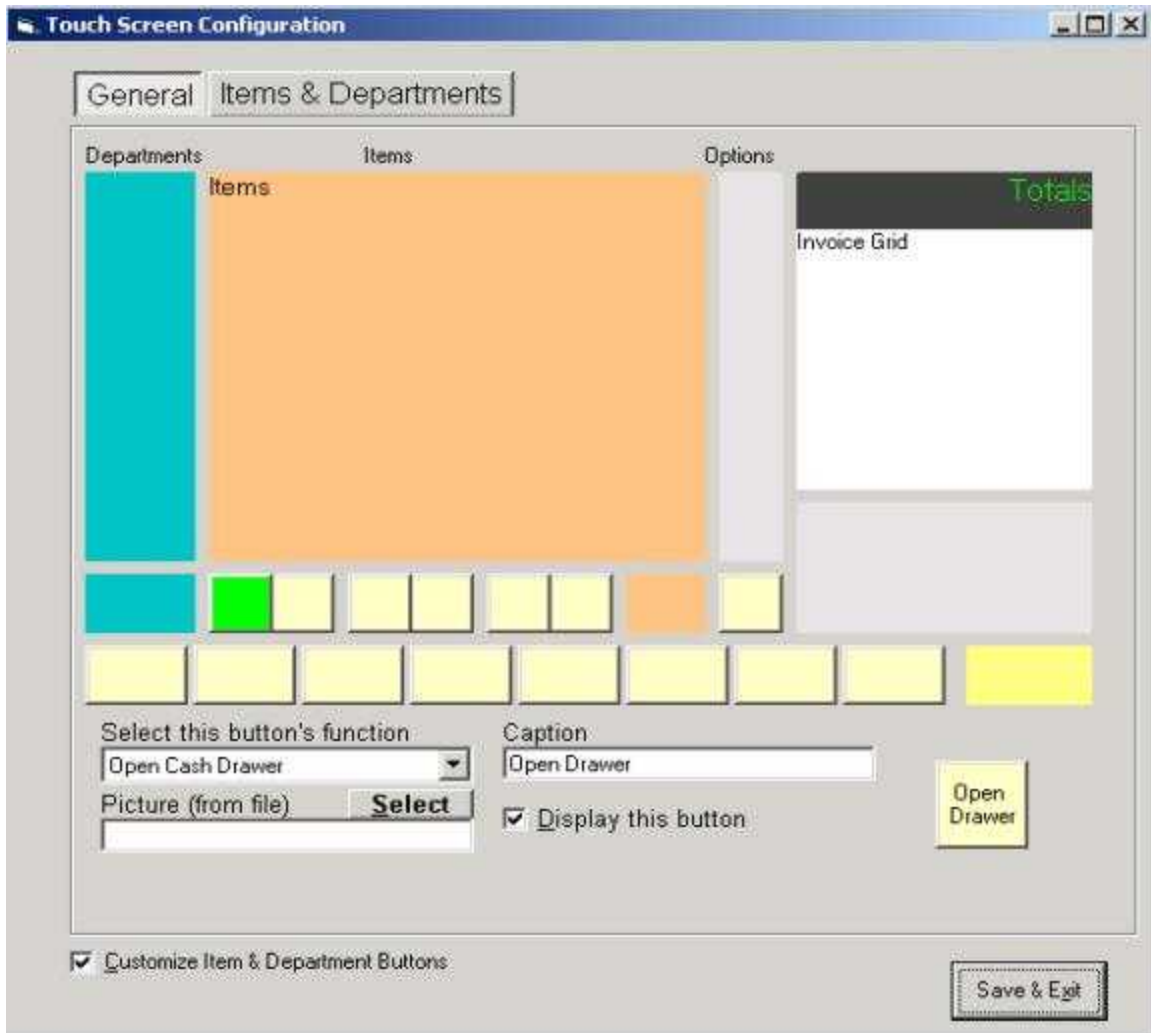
Touch Screen Configuration

General | Items & Departments

Departments

Items

Options

Items

Totals

Invoice Grid

Select this button's function

Open Cash Drawer

Picture (from file)

Select

Caption

Open Drawer

☑ Display this button

Open Drawer

☑ Customize Item & Department Buttons

Save & Exit